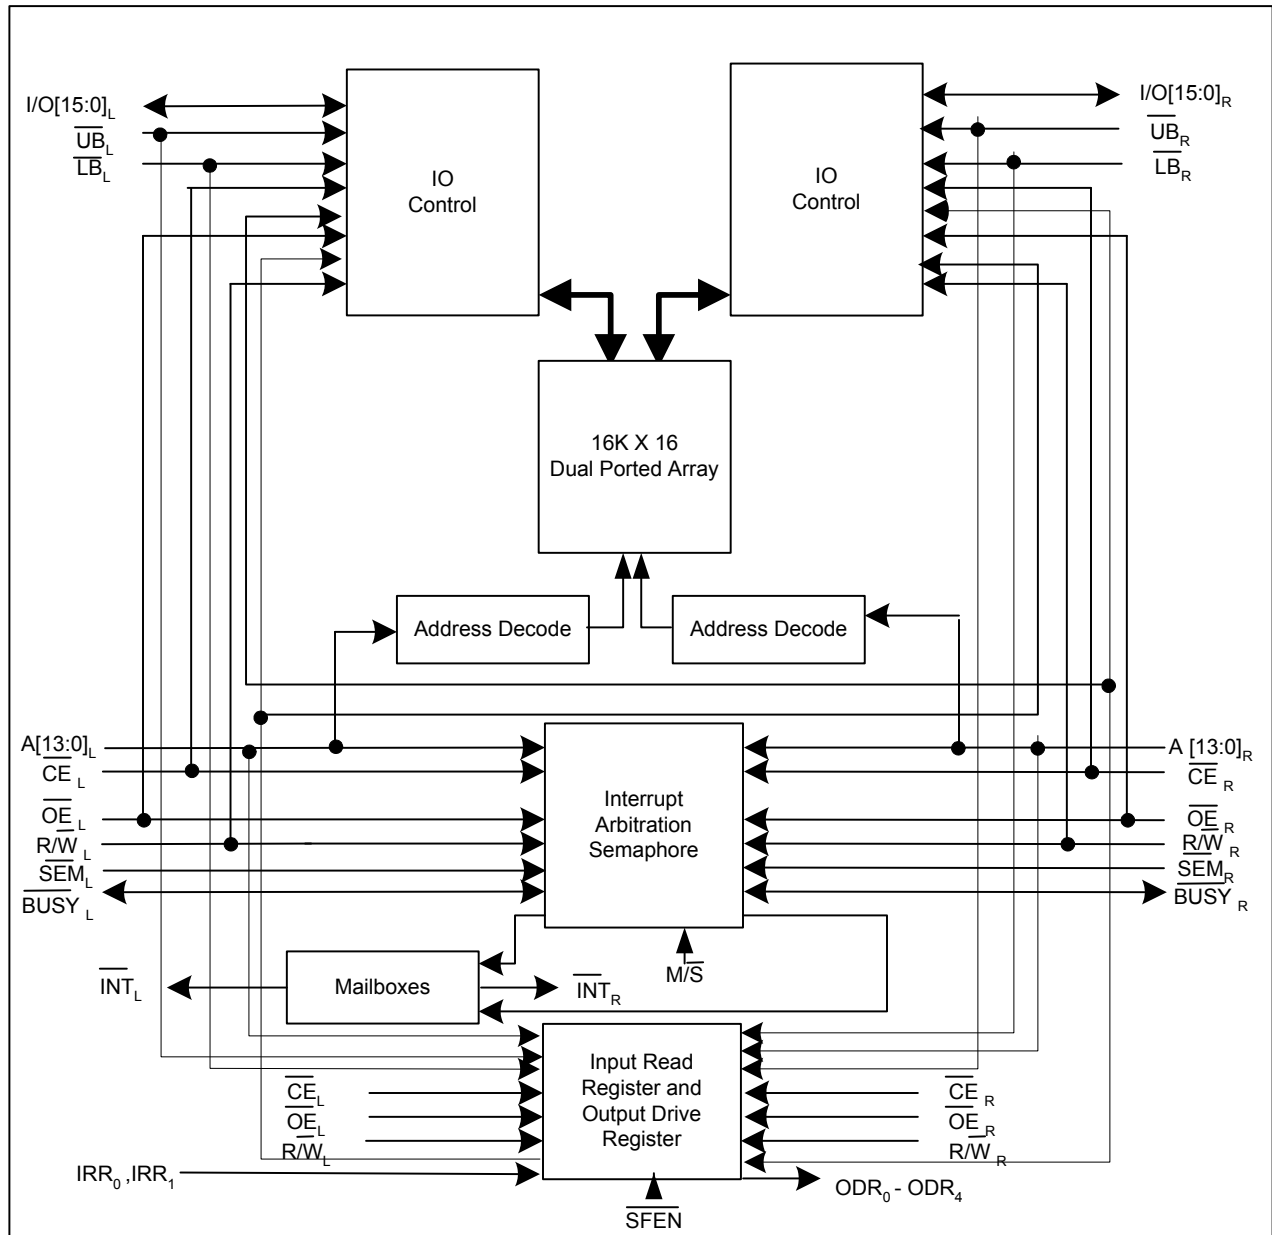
$I/O[15:0]_L$
$\overline{UB}_L$
$\overline{LB}_L$

IO Control

IO Control

$I/O[15:0]_R$
$\overline{UB}_R$
$\overline{LB}_R$

16K X 16 Dual Ported Array

Address Decode

Address Decode

$A[13:0]_L$
$\overline{CE}_L$
$\overline{OE}_L$
$R/\overline{W}_L$
$\overline{SEM}_L$
$\overline{BUSY}_L$

Interrupt Arbitration Semaphore

$A\ [13:0]_R$
$\overline{CE}_R$
$\overline{OE}_R$
$R/\overline{W}_R$
$\overline{SEM}_R$
$\overline{BUSY}_R$

$M/\overline{S}$

$\overline{INT}_L$

Mailboxes

$\overline{INT}_R$

$\overline{CE}_L$
$\overline{OE}_L$
$R/\overline{W}_L$

Input Read Register and Output Drive Register

$\overline{CE}_R$
$\overline{OE}_R$
$R/\overline{W}_R$

$IRR_0\ ,IRR_1$

$ODR_0$ - $ODR_4$

$\overline{SFEN}$